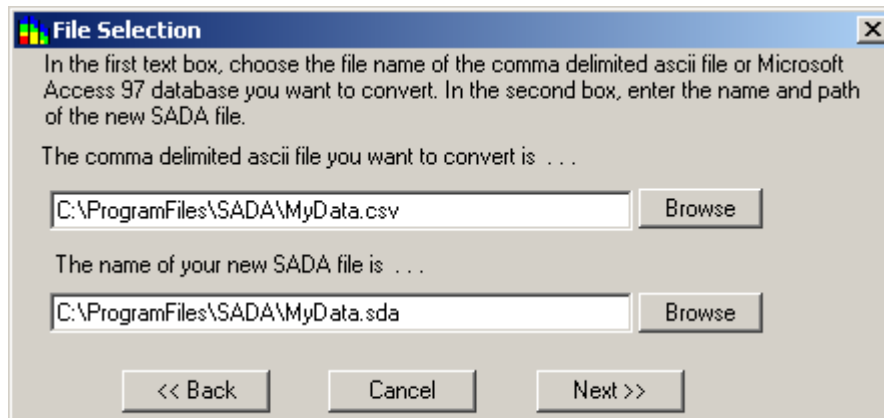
File Selection

In the first text box, choose the file name of the comma delimited ascii file or Microsoft Access 97 database you want to convert. In the second box, enter the name and path of the new SADA file.

The comma delimited ascii file you want to convert is . . .

C:\ProgramFiles\SADA\MyData.csv

Browse

The name of your new SADA file is . . .

C:\ProgramFiles\SADA\MyData.sda

Browse

<< Back

Cancel

Next >>